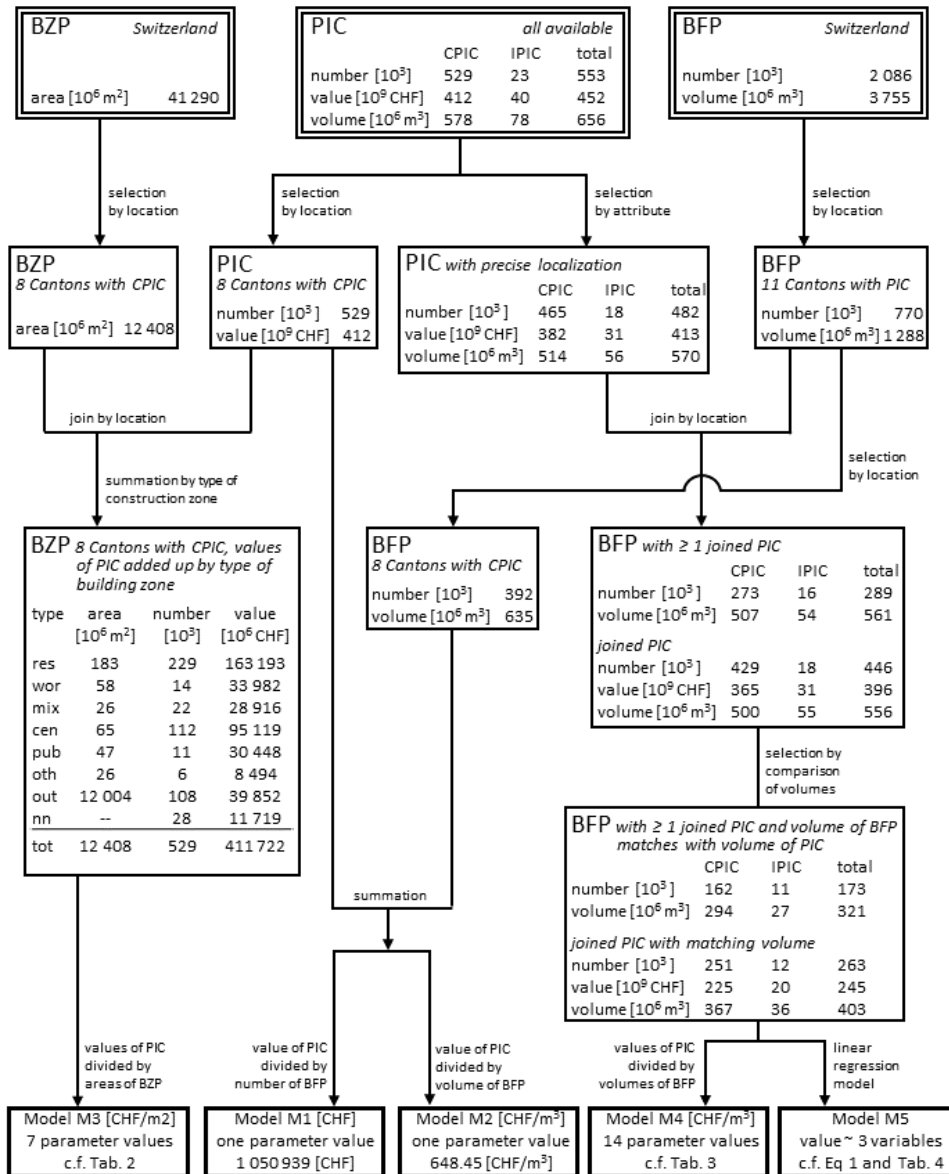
BZP *Switzerland*

area [$10^6$ m$^2$] 41 290

PIC *all available*

| | CPIC | IPIC | total |
|---|---|---|---|
| number [$10^3$] | 529 | 23 | 553 |
| value [$10^9$ CHF] | 412 | 40 | 452 |
| volume [$10^6$ m$^3$] | 578 | 78 | 656 |

BFP *Switzerland*

number [$10^3$] 2 086
volume [$10^6$ m$^3$] 3 755

selection by location

selection by location

selection by attribute

selection by location

BZP
*8 Cantons with CPIC*

area [$10^6$ m$^2$] 12 408

PIC
*8 Cantons with CPIC*

number [$10^3$] 529
value [$10^9$ CHF] 412

PIC *with precise localization*

| | CPIC | IPIC | total |
|---|---|---|---|
| number [$10^3$] | 465 | 18 | 482 |
| value [$10^9$ CHF] | 382 | 31 | 413 |
| volume [$10^6$ m$^3$] | 514 | 56 | 570 |

BFP
*11 Cantons with PIC*

number [$10^3$] 770
volume [$10^6$ m$^3$] 1 288

join by location

join by location

selection by location

summation by type of construction zone

BZP *8 Cantons with CPIC, values of PIC added up by type of building zone*

| type | area [$10^6$ m$^2$] | number [$10^3$] | value [$10^6$ CHF] |
|---|---|---|---|
| res | 183 | 229 | 163 193 |
| wor | 58 | 14 | 33 982 |
| mix | 26 | 22 | 28 916 |
| cen | 65 | 112 | 95 119 |
| pub | 47 | 11 | 30 448 |
| oth | 26 | 6 | 8 494 |
| out | 12 004 | 108 | 39 852 |
| nn | -- | 28 | 11 719 |
| tot | 12 408 | 529 | 411 722 |

BFP
*8 Cantons with CPIC*

number [$10^3$] 392
volume [$10^6$ m$^3$] 635

BFP *with ≥ 1 joined PIC*

| | CPIC | IPIC | total |
|---|---|---|---|
| number [$10^3$] | 273 | 16 | 289 |
| volume [$10^6$ m$^3$] | 507 | 54 | 561 |
| *joined PIC* | | | |
| number [$10^3$] | 429 | 18 | 446 |
| value [$10^9$ CHF] | 365 | 31 | 396 |
| volume [$10^6$ m$^3$] | 500 | 55 | 556 |

selection by comparison of volumes

BFP *with ≥ 1 joined PIC and volume of BFP matches with volume of PIC*

| | CPIC | IPIC | total |
|---|---|---|---|
| number [$10^3$] | 162 | 11 | 173 |
| volume [$10^6$ m$^3$] | 294 | 27 | 321 |
| *joined PIC with matching volume* | | | |
| number [$10^3$] | 251 | 12 | 263 |
| value [$10^9$ CHF] | 225 | 20 | 245 |
| volume [$10^6$ m$^3$] | 367 | 36 | 403 |

summation

values of PIC divided by areas of BZP

value of PIC divided by number of BFP

value of PIC divided by volume of BFP

values of PIC divided by volumes of BFP

linear regression model

Model M3 [CHF/m2]
7 parameter values
c.f. Tab. 2

Model M1 [CHF]
one parameter value
1 050 939 [CHF]

Model M2 [CHF/m$^3$]
one parameter value
648.45 [CHF/m$^3$]

Model M4 [CHF/m$^3$]
14 parameter values
c.f. Tab. 3

Model M5
value ~ 3 variables
c.f. Eq 1 and Tab. 4